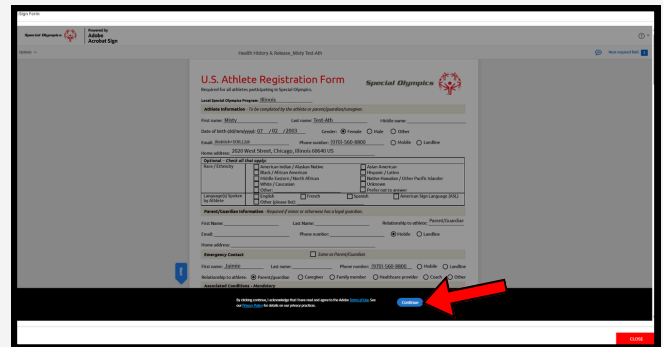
Sign Form

Special Olympics | Powered by Adobe Acrobat Sign

Options

Health History & Release_Misty Test-Ath

Next required field

U.S. Athlete Registration Form

Special Olympics

Required for all athletes participating in Special Olympics.

Local Special Olympics Program: Illinois

Athlete Information - To be completed by the athlete or parent/guardian/caregiver.

First name: Misty Last name: Test-Ath Middle name:

Date of birth (dd/mm/yyyy): 07 / 02 / 2003 Gender: Female Male Other

Email: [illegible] Phone number: (970) 568-8800 Mobile Landline

Home address: 2020 West Street, Chicago, Illinois 60640 US

Optional - Check all that apply:

| Race / Ethnicity | American Indian / Alaskan Native | Asian American |
|---|---|---|
| | Black / African American | Hispanic / Latino |
| | Middle Eastern / North African | Native Hawaiian / Other Pacific Islander |
| | White / Caucasian | Unknown |
| | Other: | Prefer not to answer |
| Language(s) Spoken by Athlete | English French | Spanish American Sign Language (ASL) |
| | Other (please list): | |

Parent/Guardian Information - Required if minor or otherwise has a legal guardian.

First Name: Last Name: Relationship to athlete: Parent/Guardian

Email: Phone number: Mobile Landline

Home address:

Emergency Contact Same as Parent/Guardian

First name: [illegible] Last name: Phone number: (970) 568-8800 Mobile Landline

Relationship to athlete: Parent/guardian Caregiver Family member Healthcare provider Coach Other

Associated Conditions - Mandatory

By clicking continue, I acknowledge that I have read and agree to the Adobe Terms of Use. See our Privacy Policy for details on our privacy practices.

Continue

CLOSE